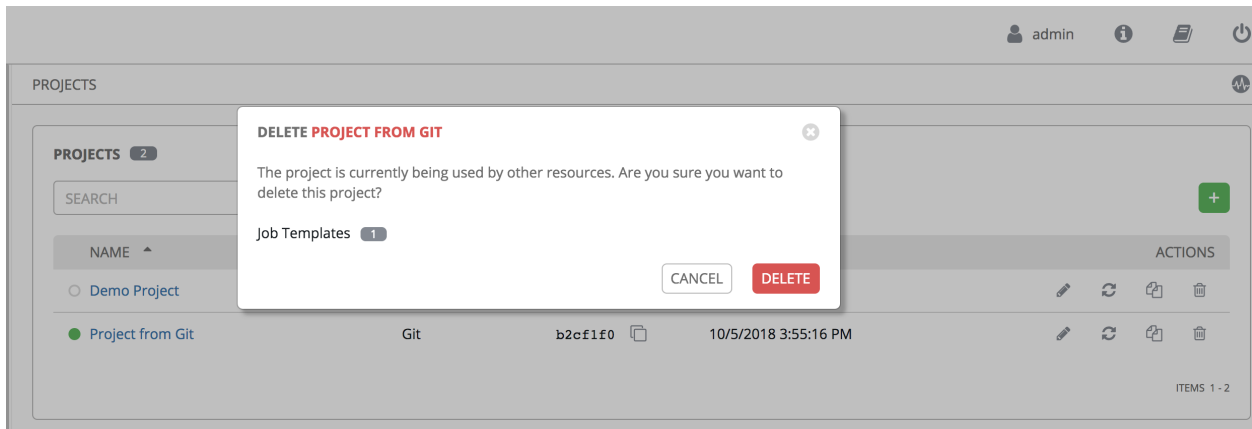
admin

PROJECTS

PROJECTS 2

SEARCH

NAME

ACTIONS

Demo Project

Project from Git

Git

b2cf1f0

10/5/2018 3:55:16 PM

ITEMS 1 - 2

DELETE PROJECT FROM GIT

The project is currently being used by other resources. Are you sure you want to delete this project?

Job Templates 1

CANCEL

DELETE